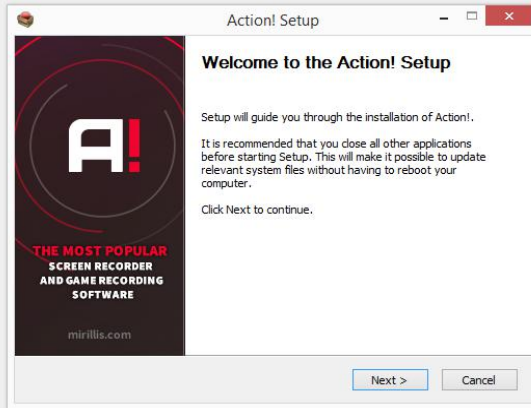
Action! Setup

A!

THE MOST POPULAR SCREEN RECORDER AND GAME RECORDING SOFTWARE

mirillis.com

Welcome to the Action! Setup

Setup will guide you through the installation of Action!.

It is recommended that you close all other applications before starting Setup. This will make it possible to update relevant system files without having to reboot your computer.

Click Next to continue.

Next >

Cancel